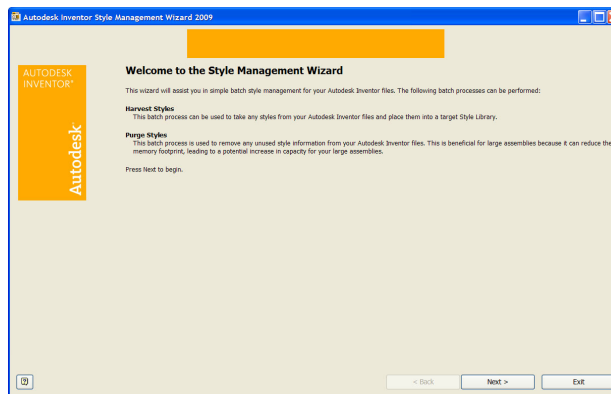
Autodesk Inventor Style Management Wizard 2009

AUTODESK INVENTOR®

Autodesk

Welcome to the Style Management Wizard

This wizard will assist you in simple batch style management for your Autodesk Inventor files. The following batch processes can be performed:

Harvest Styles
This batch process can be used to take any styles from your Autodesk Inventor files and place them into a target Style Library.

Purge Styles
This batch process is used to remove any unused style information from your Autodesk Inventor files. This is beneficial for large assemblies because it can reduce the memory footprint, leading to a potential increase in capacity for your large assemblies.

Press Next to begin.

?

< Back

Next >

Exit